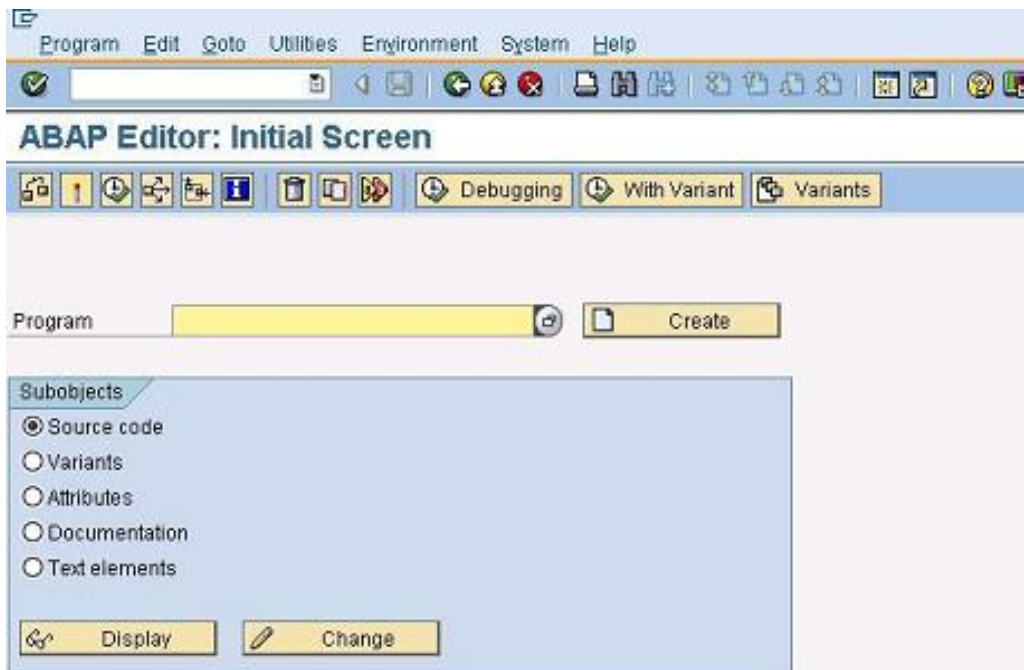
Program Edit Goto Utilities Environment System Help

ABAP Editor: Initial Screen

Debugging With Variant Variants

Program Create

Subobjects
Source code
Variants
Attributes
Documentation
Text elements

Display Change